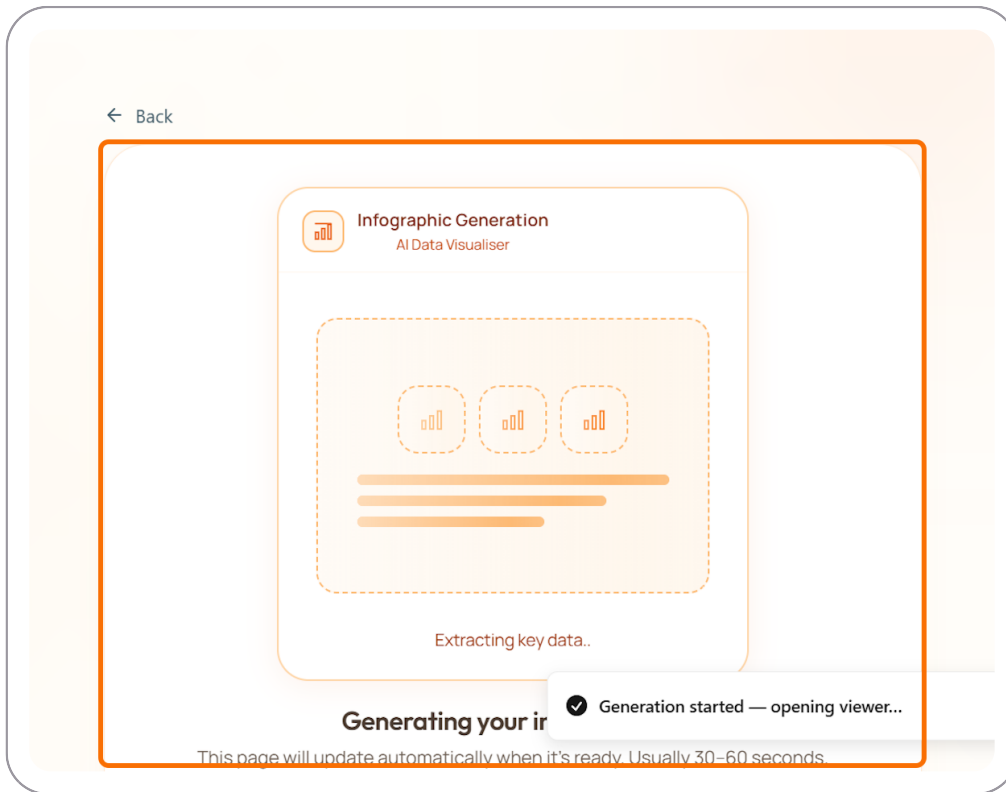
Back

Infographic Generation
AI Data Visualiser

Extracting key data..

Generation started — opening viewer...

Generating your i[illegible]

This page will update automatically when it's ready. Usually 30–60 seconds.